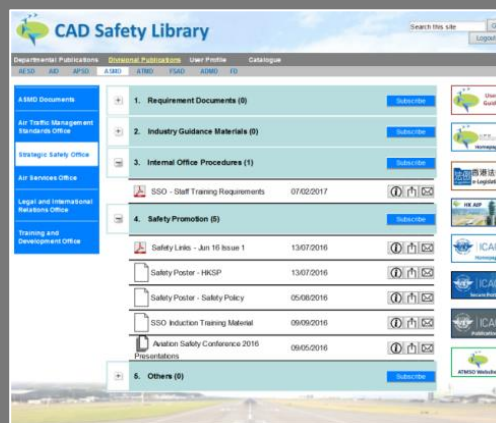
CAD Safety Library

Search this site
Logout

Departmental Publications Divisional Publications User Profile Catalogue
AESD AID APSD ASMD ATMD FSAD ADMD FD

ASMD Documents
Air Traffic Management Standards Office
Strategic Safety Office
Air Services Office
Legal and International Relations Office
Training and Development Office

1. Requirement Documents (0) Subscribe

2. Industry Guidance Materials (0) Subscribe

3. Internal Office Procedures (1) Subscribe

SSO - Staff Training Requirements 07/02/2017

4. Safety Promotion (5) Subscribe

Safety Links - Jun 16 Issue 1 13/07/2016

Safety Poster - HKSP 13/07/2016

Safety Poster - Safety Policy 05/08/2016

SSO Induction Training Material 09/09/2016

Aviation Safety Conference 2016 Presentations 09/05/2016

5. Others (0) Subscribe

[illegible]
HK AIP
ICA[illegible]
ICA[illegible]
ICA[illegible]
ATMSO Website